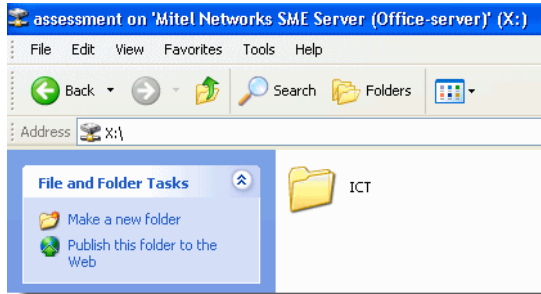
assessment on 'Mitel Networks SME Server (Office-server)' (X:)

File Edit View Favorites Tools Help

Back Search Folders

Address X:\

File and Folder Tasks

Make a new folder

Publish this folder to the Web

ICT